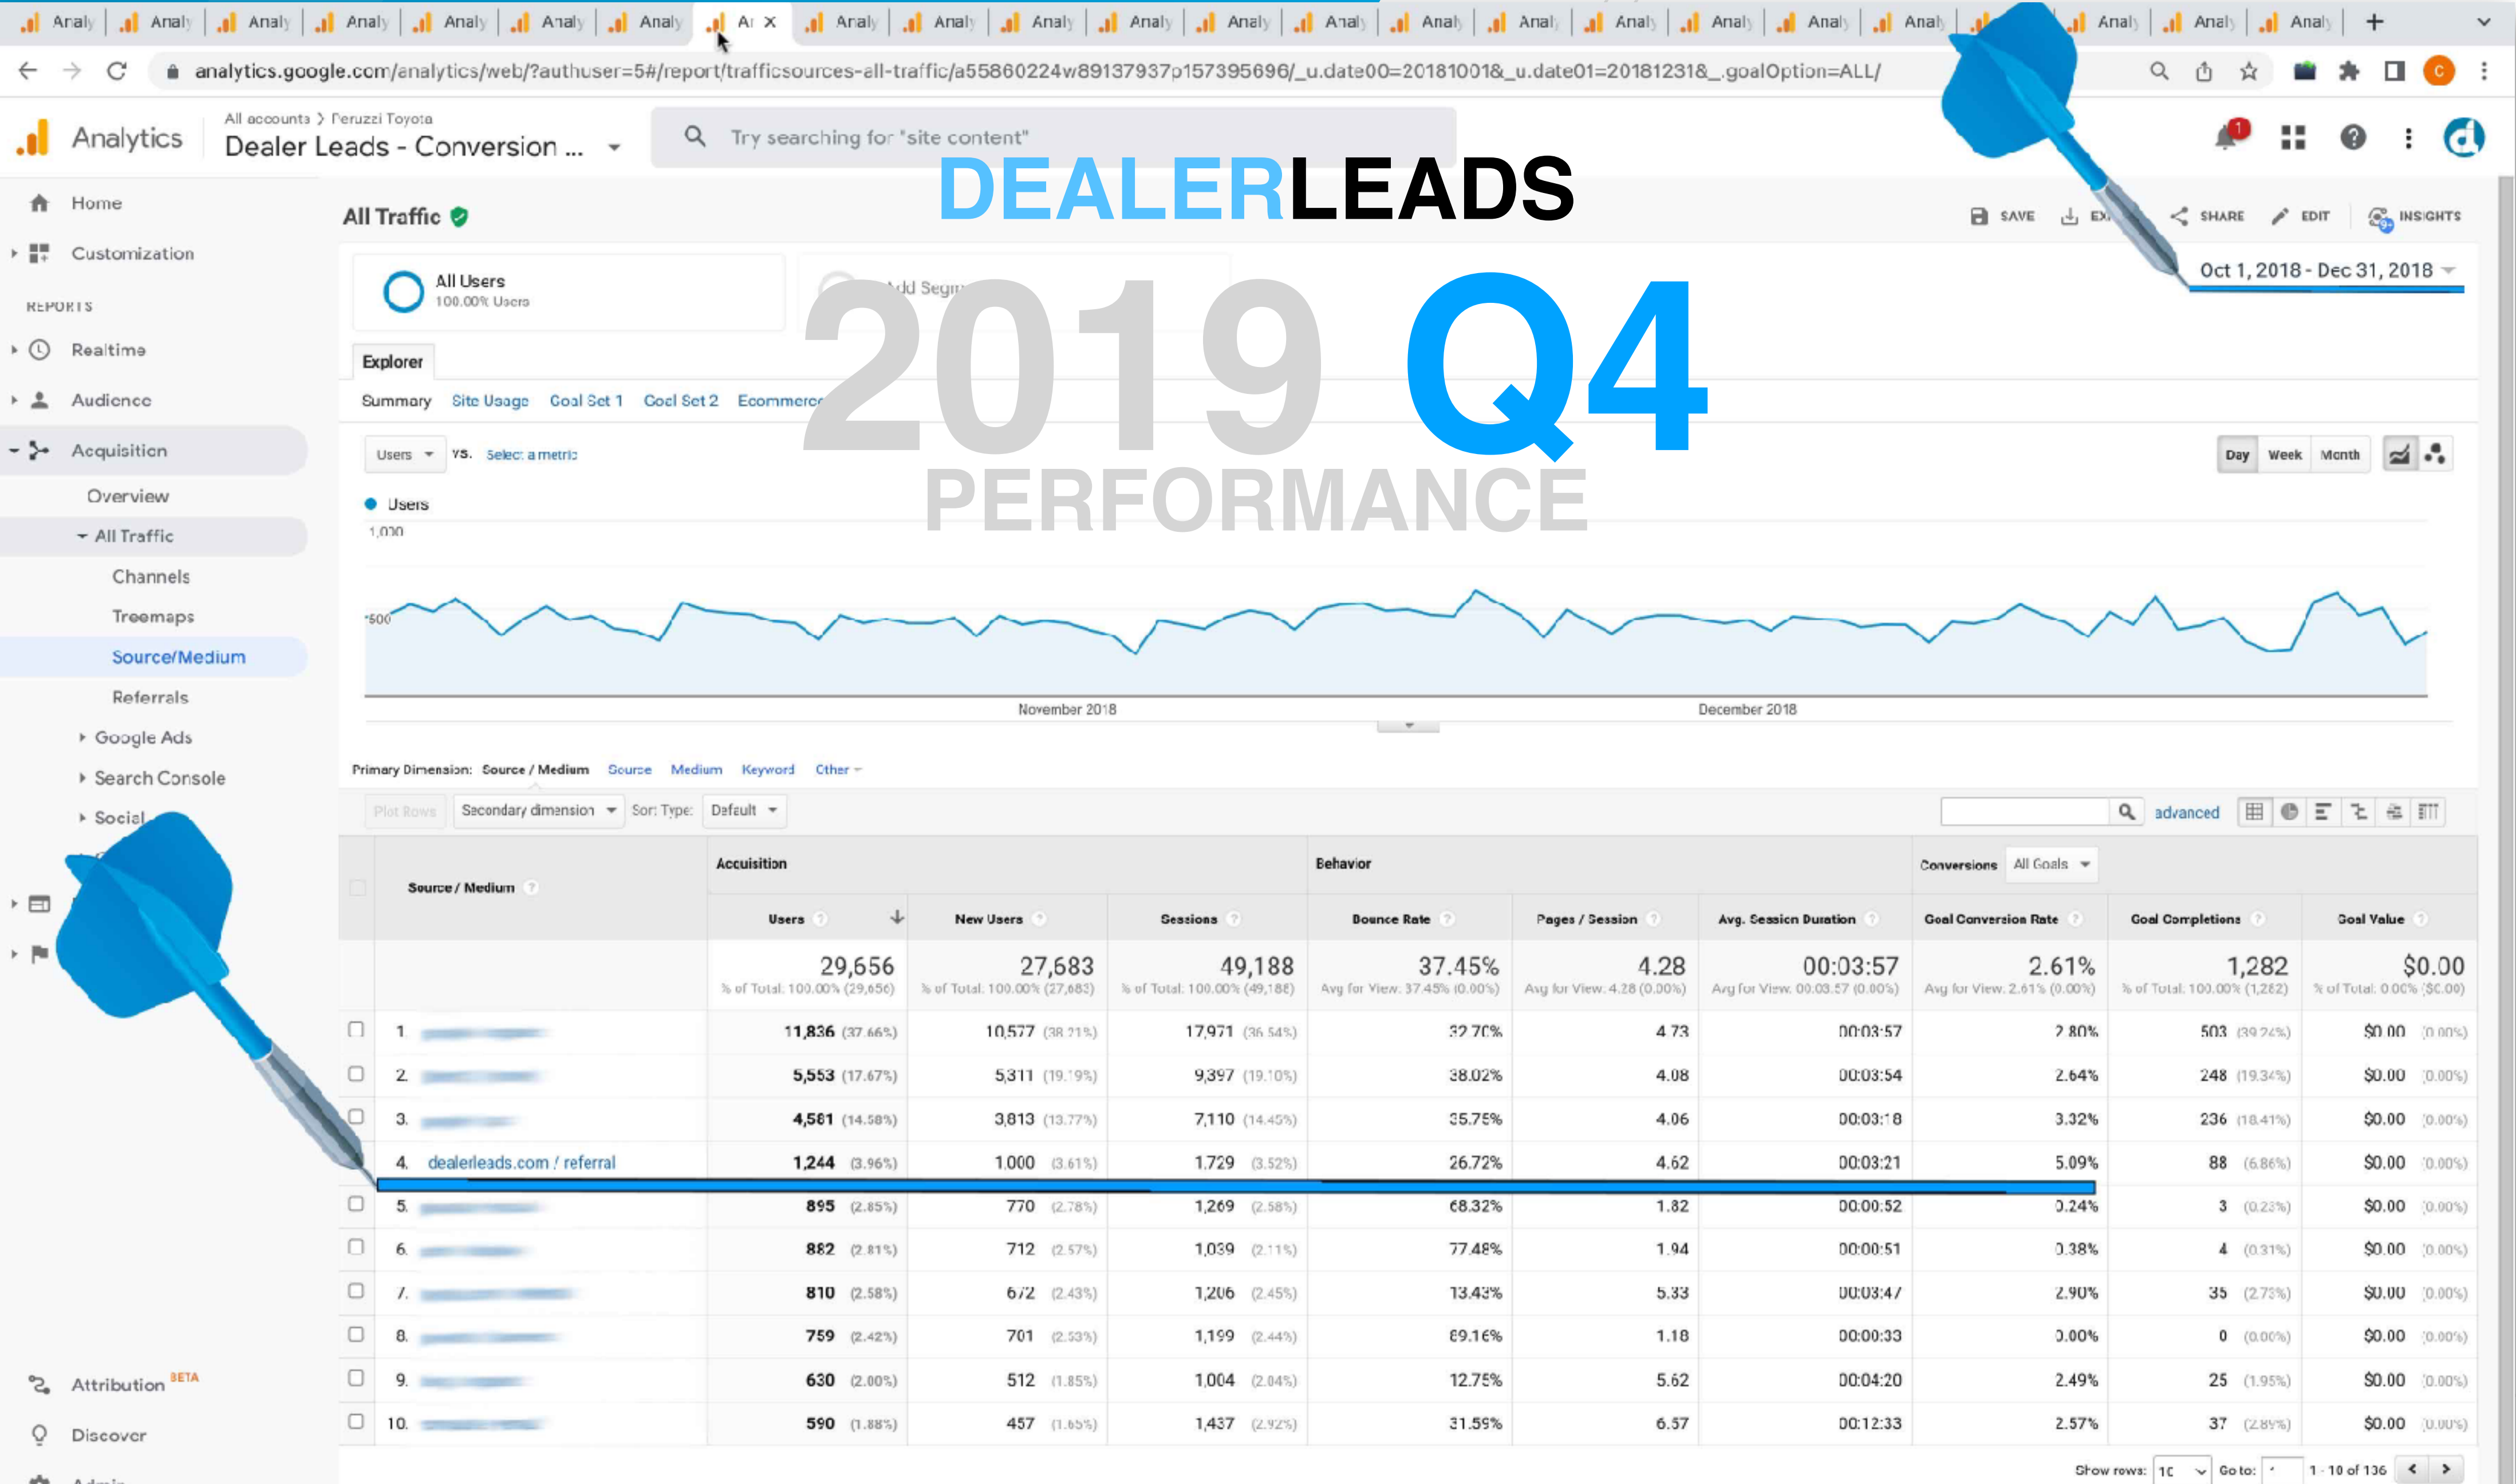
Analy Analy Analy Analy Analy Analy Analy Ar × Analy Analy Analy Analy Analy Analy Analy Analy Analy Analy Analy Analy Analy Analy Analy +

analytics.google.com/analytics/web/?authuser=5#/report/trafficsources-all-traffic/a55860224w89137937p157395696/_u.date00=20181001&_u.date01=20181231&_.goalOption=ALL/

Analytics All accounts > Peruzzi Toyota Dealer Leads - Conversion ...

Try searching for "site content"

DEALERLEADS

2019 Q4

PERFORMANCE

Home
Customization
REPORTS
Realtime
Audience
Acquisition
Overview
All Traffic
Channels
Treemaps
Source/Medium
Referrals
Google Ads
Search Console
Social
Attribution BETA
Discover

All Traffic

SAVE EX SHARE EDIT INSIGHTS

Oct 1, 2018 - Dec 31, 2018

All Users 100.00% Users

Add Segm

Explorer

Summary Site Usage Goal Set 1 Goal Set 2 Ecommerce

Users vs. Select a metric

Day Week Month

Users

1,000

500

November 2018 December 2018

Primary Dimension: Source / Medium Source Medium Keyword Other

Plot Rows Secondary dimension Sort Type: Default

advanced

| | Source / Medium | Users | New Users | Sessions | Bounce Rate | Pages / Session | Avg. Session Duration | Goal Conversion Rate | Goal Completions | Goal Value |
|---|---|---|---|---|---|---|---|---|---|---|
| | | 29,656 % of Total: 100.00% (29,656) | 27,683 % of Total: 100.00% (27,683) | 49,188 % of Total: 100.00% (49,188) | 37.45% Avg for View: 37.45% (0.00%) | 4.28 Avg for View: 4.28 (0.00%) | 00:03:57 Avg for View: 00:03:57 (0.00%) | 2.61% Avg for View: 2.61% (0.00%) | 1,282 % of Total: 100.00% (1,282) | $0.00 % of Total: 0.00% ($0.00) |
| 1. | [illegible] | 11,836 (37.66%) | 10,577 (38.21%) | 17,971 (36.54%) | 32.70% | 4.73 | 00:03:57 | 2.80% | 503 (39.24%) | $0.00 (0.00%) |
| 2. | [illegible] | 5,553 (17.67%) | 5,311 (19.19%) | 9,397 (19.10%) | 38.02% | 4.08 | 00:03:54 | 2.64% | 248 (19.34%) | $0.00 (0.00%) |
| 3. | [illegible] | 4,581 (14.58%) | 3,813 (13.77%) | 7,110 (14.45%) | 35.75% | 4.06 | 00:03:18 | 3.32% | 236 (18.41%) | $0.00 (0.00%) |
| 4. | dealerleads.com / referral | 1,244 (3.96%) | 1,000 (3.61%) | 1,729 (3.52%) | 26.72% | 4.62 | 00:03:21 | 5.09% | 88 (6.86%) | $0.00 (0.00%) |
| 5. | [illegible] | 895 (2.85%) | 770 (2.78%) | 1,269 (2.58%) | 68.32% | 1.82 | 00:00:52 | 0.24% | 3 (0.23%) | $0.00 (0.00%) |
| 6. | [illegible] | 882 (2.81%) | 712 (2.57%) | 1,039 (2.11%) | 77.48% | 1.94 | 00:00:51 | 0.38% | 4 (0.31%) | $0.00 (0.00%) |
| 7. | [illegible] | 810 (2.58%) | 672 (2.43%) | 1,206 (2.45%) | 13.43% | 5.33 | 00:03:47 | 2.90% | 35 (2.73%) | $0.00 (0.00%) |
| 8. | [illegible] | 759 (2.42%) | 701 (2.53%) | 1,199 (2.44%) | 69.16% | 1.18 | 00:00:33 | 0.00% | 0 (0.00%) | $0.00 (0.00%) |
| 9. | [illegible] | 630 (2.00%) | 512 (1.85%) | 1,004 (2.04%) | 12.75% | 5.62 | 00:04:20 | 2.49% | 25 (1.95%) | $0.00 (0.00%) |
| 10. | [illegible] | 590 (1.88%) | 457 (1.65%) | 1,437 (2.92%) | 31.59% | 6.57 | 00:12:33 | 2.57% | 37 (2.89%) | $0.00 (0.00%) |

Acquisition Behavior Conversions All Goals

Show rows: 10 Go to: 1 1 - 10 of 136